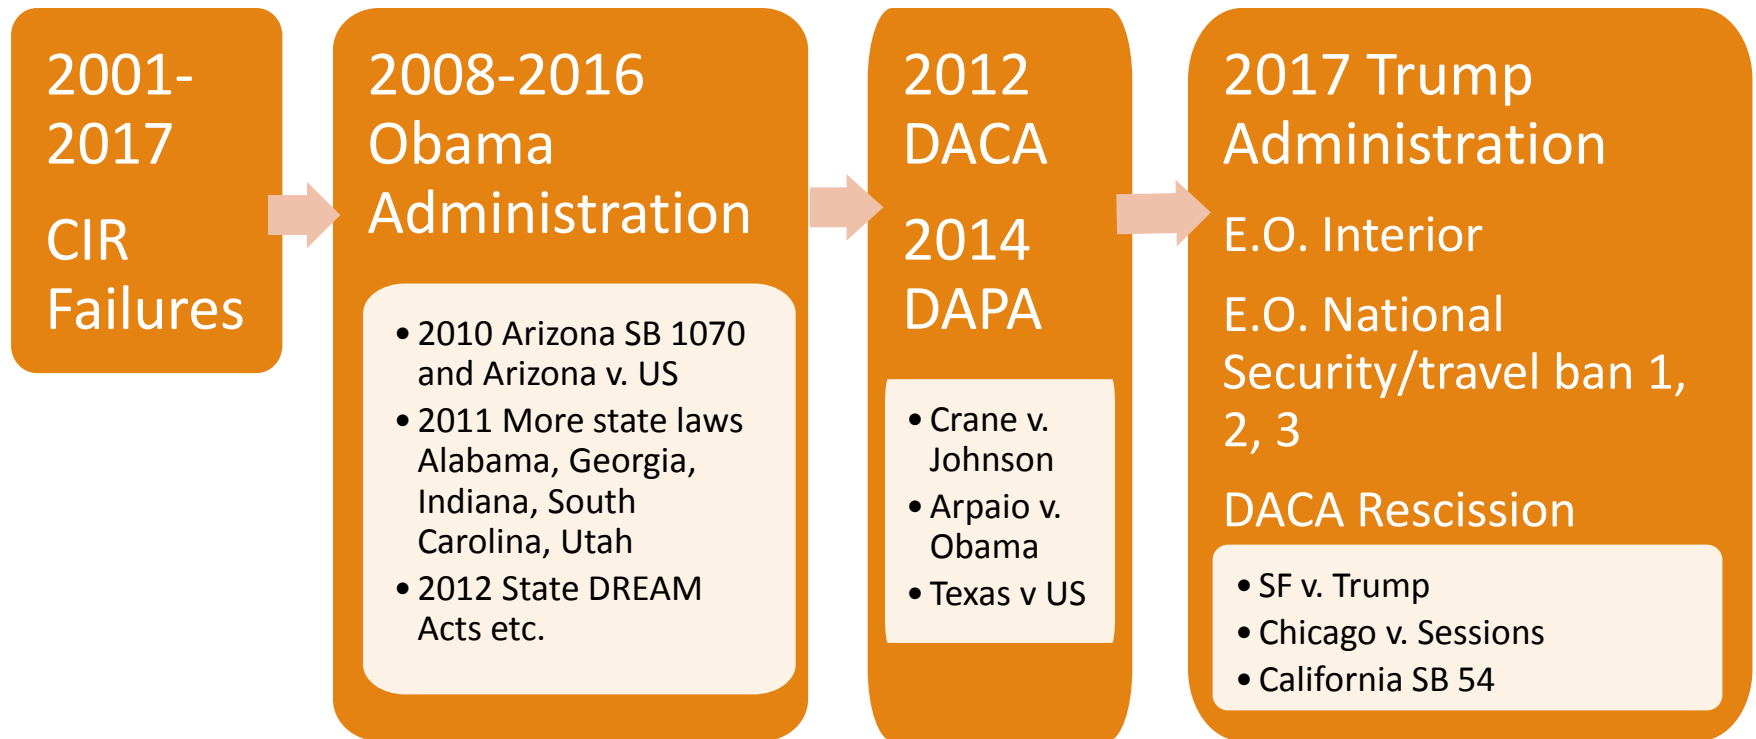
2001-2017

CIR Failures

2008-2016 Obama Administration

- 2010 Arizona SB 1070 and Arizona v. US
- 2011 More state laws Alabama, Georgia, Indiana, South Carolina, Utah
- 2012 State DREAM Acts etc.

2012 DACA

2014 DAPA

- Crane v. Johnson
- Arpaio v. Obama
- Texas v US

2017 Trump Administration

E.O. Interior

E.O. National Security/travel ban 1, 2, 3

DACA Rescission

- SF v. Trump
- Chicago v. Sessions
- California SB 54